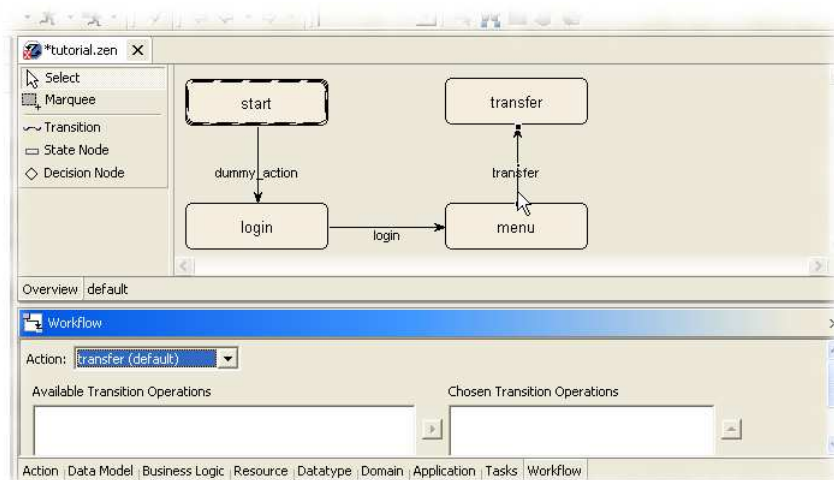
*tutorial.zen

Select
Marquee
Transition
State Node
Decision Node

start
transfer
dummy_action
transfer
login
login
menu

Overview default

Workflow

Action: transfer (default)

Available Transition Operations

Chosen Transition Operations

Action | Data Model | Business Logic | Resource | Datatype | Domain | Application | Tasks | Workflow